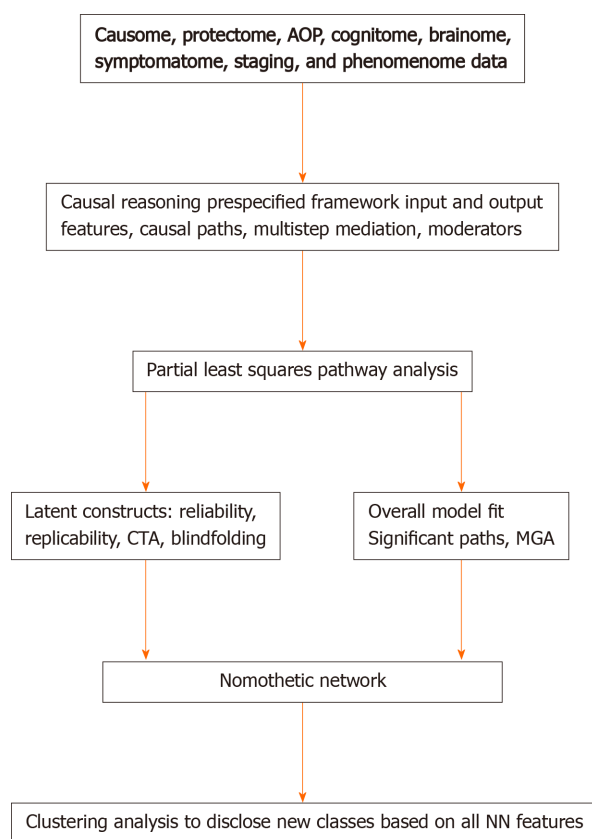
Causome, protectome, AOP, cognitome, brainome, symptomatome, staging, and phenomenome data

Causal reasoning prespecified framework input and output features, causal paths, multistep mediation, moderators

Partial least squares pathway analysis

Latent constructs: reliability, replicability, CTA, blindfolding

Overall model fit
Significant paths, MGA

Nomothetic network

Clustering analysis to disclose new classes based on all NN features